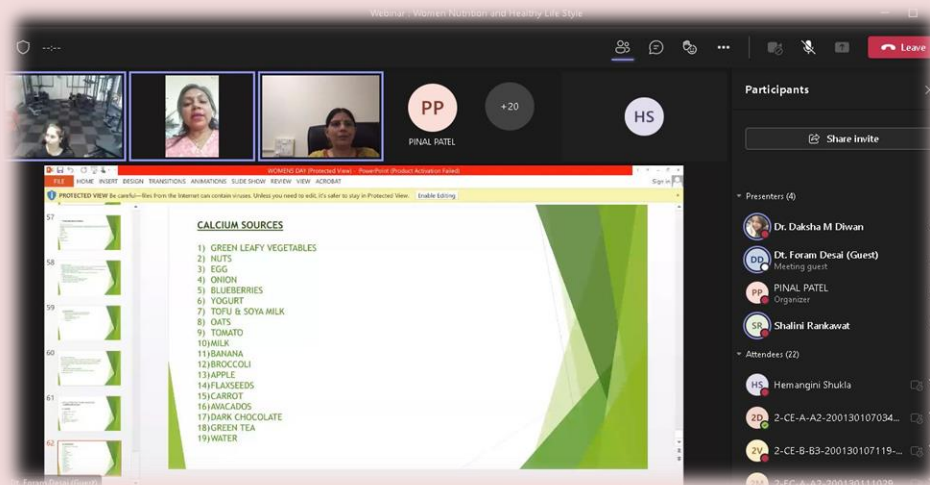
Webinar : Women Nutrition and Healthy Life Style

Leave

PP
PINAL PATEL

+20

HS

Participants

Share invite

WOMENS DAY (Protected View) - PowerPoint (Product Activation Failed)

FILE HOME INSERT DESIGN TRANSITIONS ANIMATIONS SLIDE SHOW REVIEW VIEW ACROBAT

Sign in

PROTECTED VIEW Be careful—files from the Internet can contain viruses. Unless you need to edit, it's safer to stay in Protected View. Enable Editing

57
58
59
60
61
62

CALCIUM SOURCES

1) GREEN LEAFY VEGETABLES
2) NUTS
3) EGG
4) ONION
5) BLUEBERRIES
6) YOGURT
7) TOFU & SOYA MILK
8) OATS
9) TOMATO
10) MILK
11) BANANA
12) BROCCOLI
13) APPLE
14) FLAXSEEDS
15) CARROT
16) AVACADOS
17) DARK CHOCOLATE
18) GREEN TEA
19) WATER

Presenters (4)

Dr. Daksha M Diwan

DD Dt. Foram Desai (Guest)
Meeting guest

PP PINAL PATEL
Organizer

SR Shalini Rankawat

Attendees (22)

HS Hemangini Shukla

2D 2-CE-A-A2-200130107034...

2V 2-CE-B-B3-200130107119-...

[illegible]

Dt. Foram Desai (Guest)